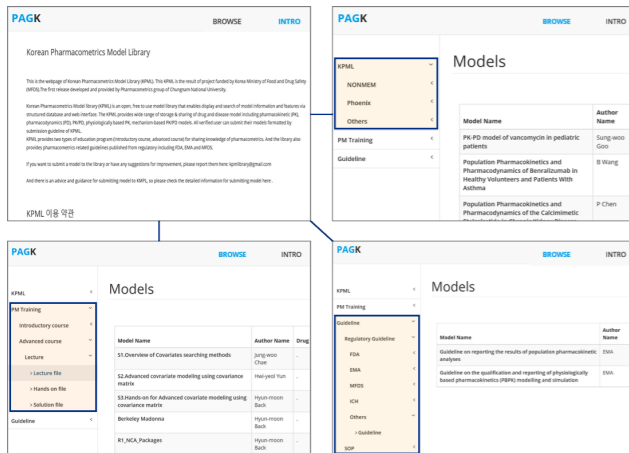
PAGK
BROWSE INTRO

Korean Pharmacometrics Model Library

This is the webpage of Korean Pharmacometrics Model Library (KPML). This KPML is the result of project funded by Korea Ministry of Food and Drug Safety (MFDS).The first release developed and provided by Pharmacometrics group of Chungnam National University.

Korean Pharmacometrics Model library (KPML) is an open, free to use model library that enables display and search of model information and features via structured database and web interface. The KPML provides wide range of storage & sharing of drug and disease model including pharmacokinetic (PK), pharmacodynamics (PD), PK/PD, physiologically based PK, mechanism-based PK/PD models. All verified user can submit their models formatted by submission guideline of KPML.
KPML provides two types of education program (introductory course, advanced course) for sharing knowledge of pharmacometrics. And the library also provides pharmacometrics related guidelines published from regulatory including FDA, EMA and MFDS.

If you want to submit a model to the library or have any suggestions for improvement, please report them here: kpmlibrary@gmail.com

And there is an advice and guidance for submitting model to KMPL, so please check the detailed information for submitting model here .

KPML 이용 약관

PAGK
BROWSE INTRO

KPML
NONMEM
Phoenix
Others
PM Training
Guideline

Models

| Model Name | Author Name |
|---|---|
| PK-PD model of vancomycin in pediatric patients | Sung-woo Goo |
| Population Pharmacokinetics and Pharmacodynamics of Benralizumab in Healthy Volunteers and Patients With Asthma | B Wang |
| Population Pharmacokinetics and Pharmacodynamics of the Calcimimetic | P Chen |

PAGK
BROWSE INTRO

KPML
PM Training
Introductory course
Advanced course
Lecture
> Lecture file
> Hands on file
> Solution file
Guideline

Models

| Model Name | Author Name | Drug |
|---|---|---|
| S1.Overview of Covariates searching methods | Jung-woo Chae | - |
| S2.Advanced covariate modeling using covariance matrix | Hwi-yeol Yun | - |
| S3.Hands-on for Advanced covariate modeling using covariance matrix | Hyun-moon Back | - |
| Berkeley Madonna | Hyun-moon Back | - |
| R1_NCA_Packages | Hyun-moon Back | - |

PAGK
BROWSE INTRO

KPML
PM Training
Guideline
Regulatory Guideline
FDA
EMA
MFDS
ICH
Others
> Guideline
SOP

Models

| Model Name | Author Name |
|---|---|
| Guideline on reporting the results of population pharmacokinetic analyses | EMA |
| Guideline on the qualification and reporting of physiologically based pharmacokinetics (PBPK) modelling and simulation | EMA |